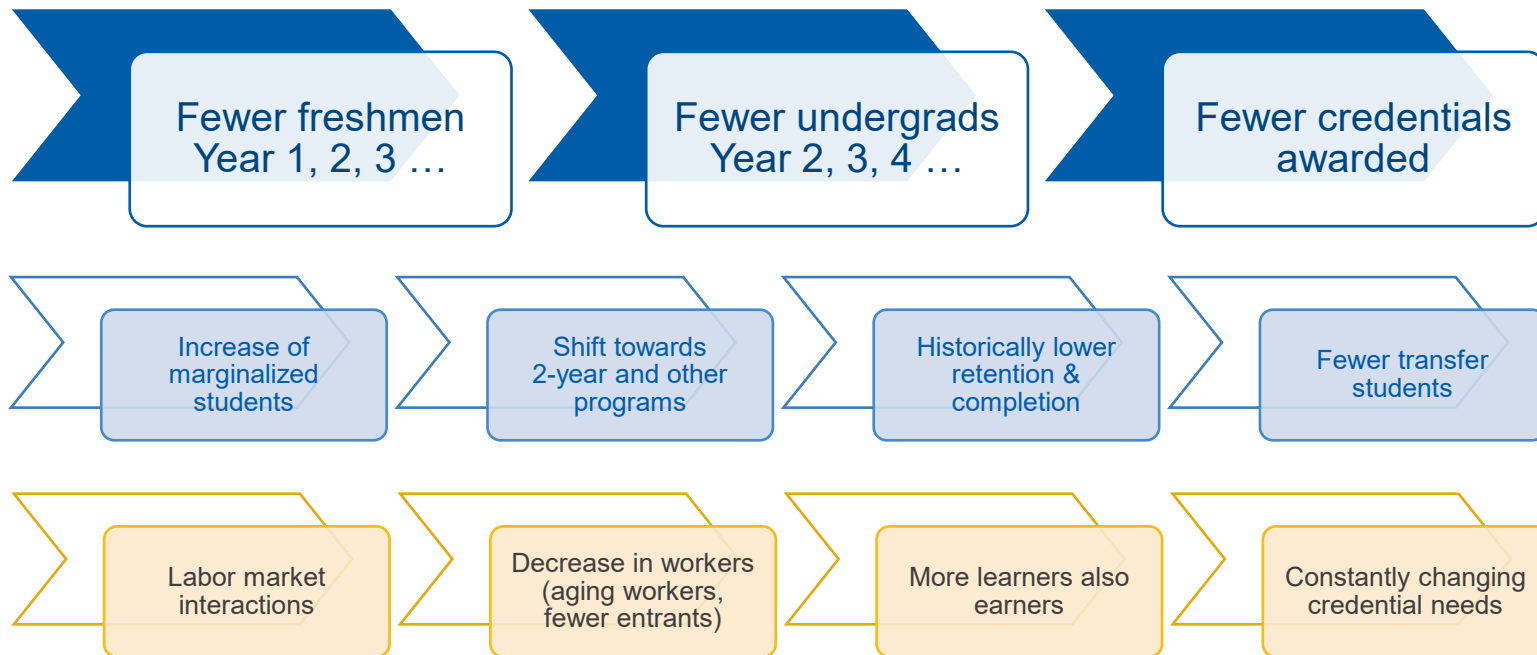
Fewer freshmen
Year 1, 2, 3 …

Fewer undergrads
Year 2, 3, 4 …

Fewer credentials awarded

Increase of marginalized students

Shift towards 2-year and other programs

Historically lower retention & completion

Fewer transfer students

Labor market interactions

Decrease in workers (aging workers, fewer entrants)

More learners also earners

Constantly changing credential needs